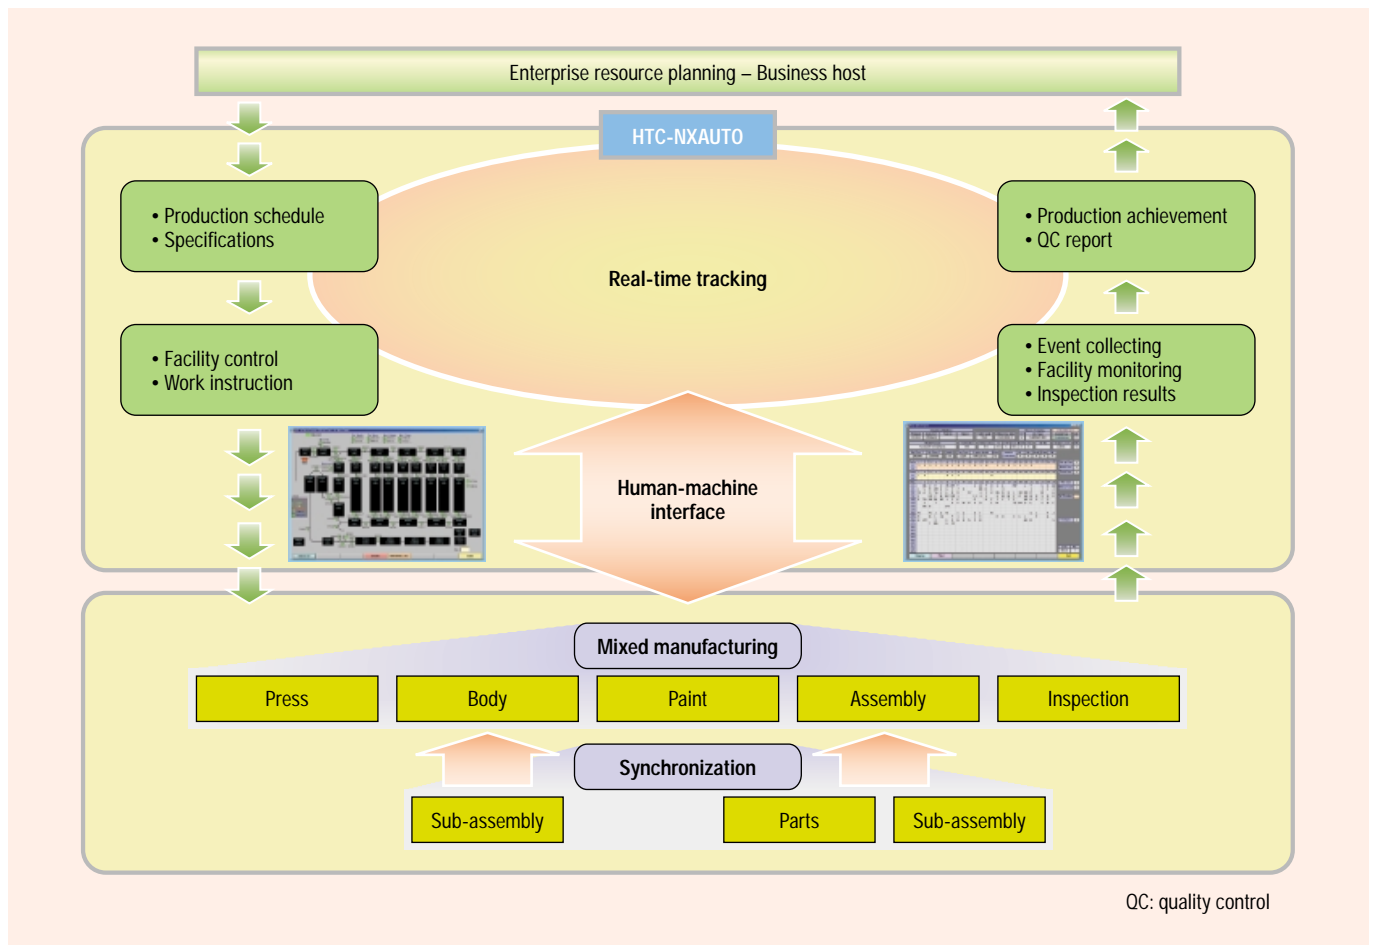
Enterprise resource planning – Business host

HTC-NXAUTO

• Production schedule
• Specifications

Real-time tracking

• Production achievement
• QC report

• Facility control
• Work instruction

• Event collecting
• Facility monitoring
• Inspection results

Human-machine interface

Mixed manufacturing

| Press | Body | Paint | Assembly | Inspection |
|---|---|---|---|---|

Synchronization

| Sub-assembly | Parts | Sub-assembly |
|---|---|---|

QC: quality control